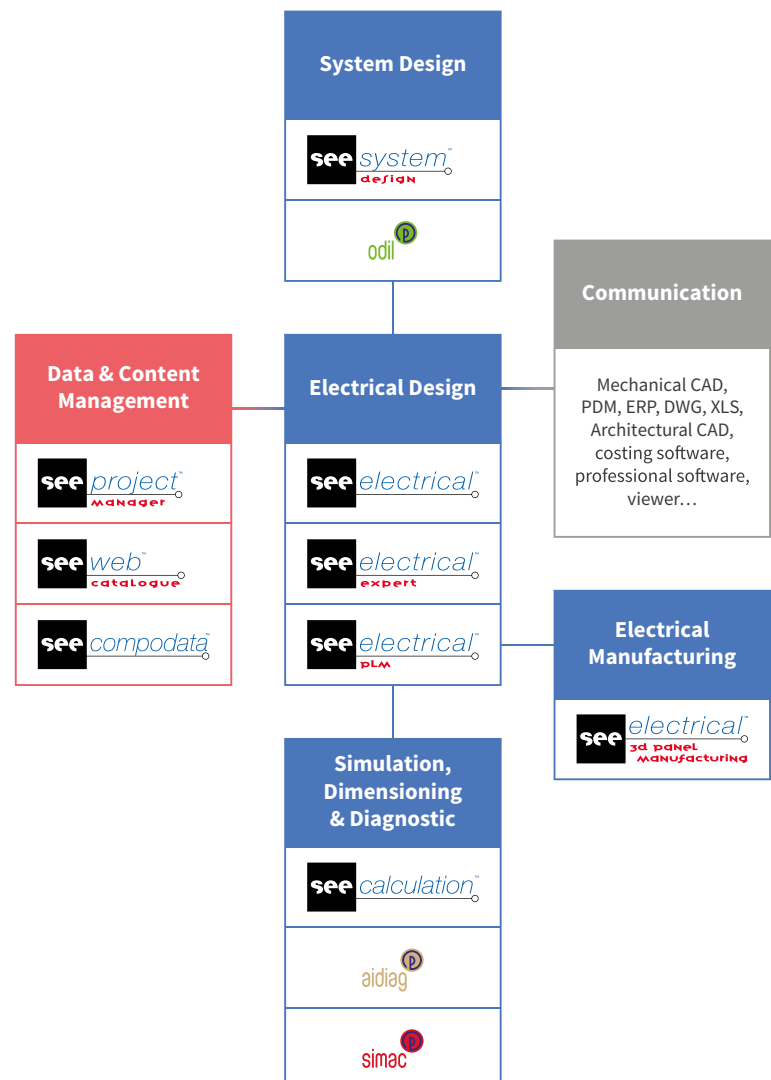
System Design

see system™ design

odil

Communication

Mechanical CAD, PDM, ERP, DWG, XLS, Architectural CAD, costing software, professional software, viewer…

Data & Content Management

see project™ manager

see web™ catalogue

see compodata™

Electrical Design

see electrical™

see electrical™ expert

see electrical™ PLM

Electrical Manufacturing

see electrical™ 3d panel manufacturing

Simulation, Dimensioning & Diagnostic

see calculation™

aidiag

simac